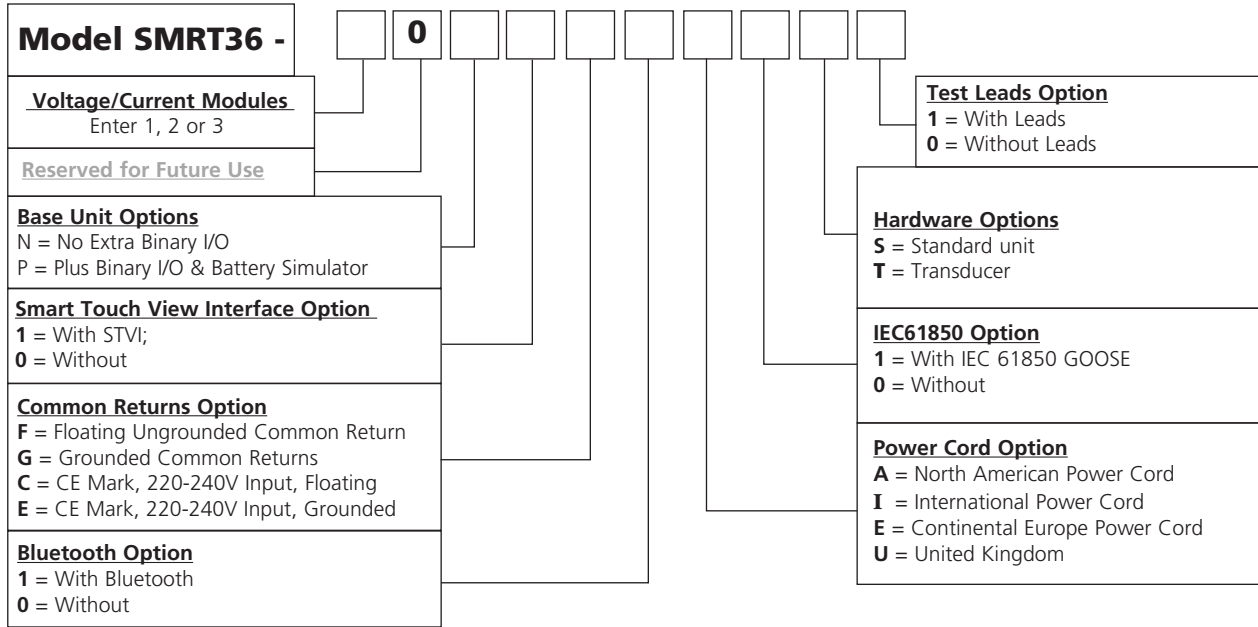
Model SMRT36 -

0

Voltage/Current Modules
Enter 1, 2 or 3

Reserved for Future Use

Base Unit Options
N = No Extra Binary I/O
P = Plus Binary I/O & Battery Simulator

Smart Touch View Interface Option
**1** = With STVI;
**0** = Without

Common Returns Option
**F** = Floating Ungrounded Common Return
**G** = Grounded Common Returns
**C** = CE Mark, 220-240V Input, Floating
**E** = CE Mark, 220-240V Input, Grounded

Bluetooth Option
**1** = With Bluetooth
**0** = Without

Test Leads Option
**1** = With Leads
**0** = Without Leads

Hardware Options
**S** = Standard unit
**T** = Transducer

IEC61850 Option
**1** = With IEC 61850 GOOSE
**0** = Without

Power Cord Option
**A** = North American Power Cord
**I** = International Power Cord
**E** = Continental Europe Power Cord
**U** = United Kingdom